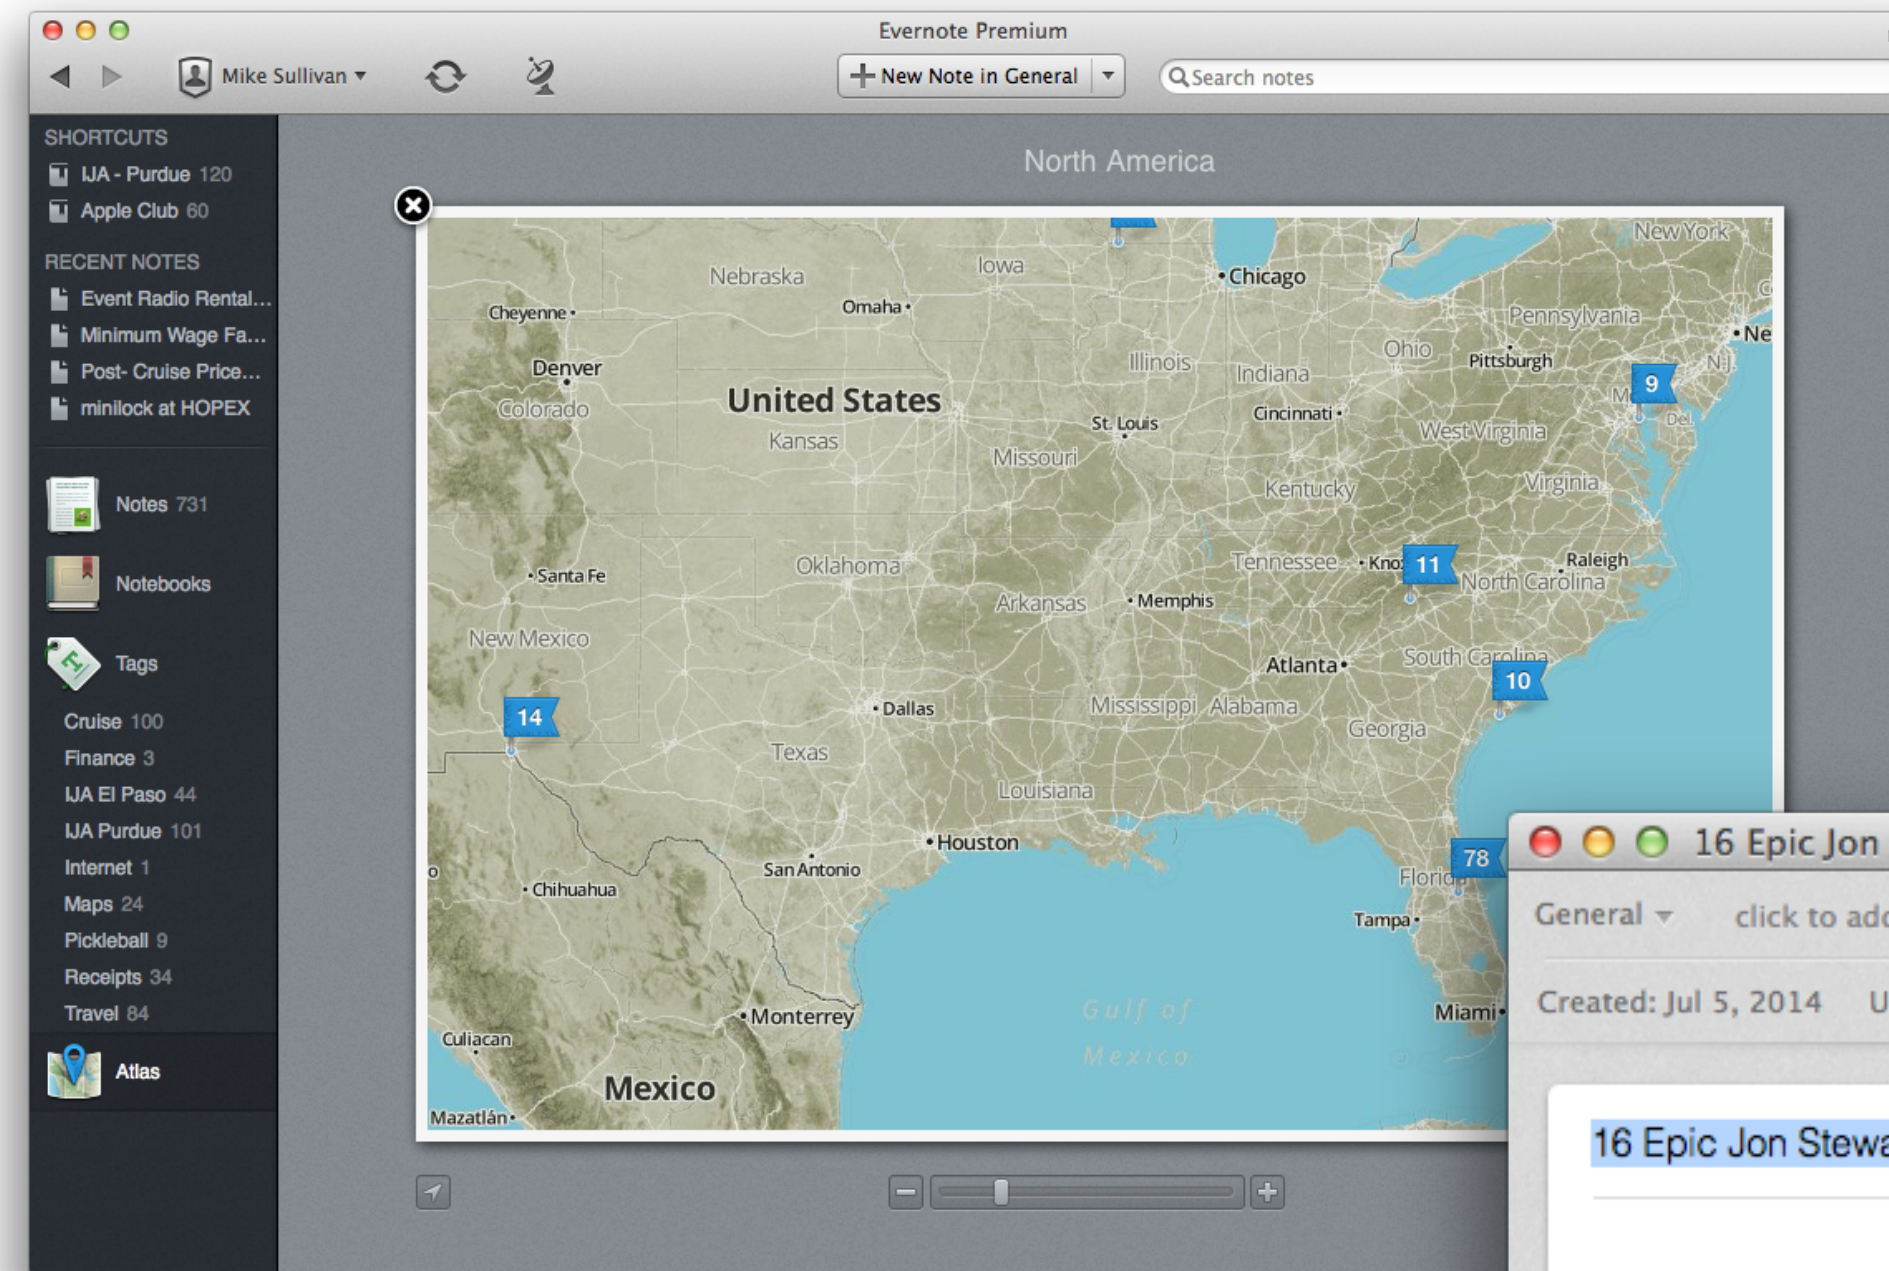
Evernote Premium

Mike Sullivan

New Note in General

Search notes

SHORTCUTS
IJA - Purdue 120
Apple Club 60

RECENT NOTES
Event Radio Rental...
Minimum Wage Fa...
Post- Cruise Price...
minilock at HOPEX

Notes 731
Notebooks
Tags
Cruise 100
Finance 3
IJA El Paso 44
IJA Purdue 101
Internet 1
Maps 24
Pickleball 9
Receipts 34
Travel 84
Atlas

North America

New York
Nebraska
Iowa
Chicago
Cheyenne
Omaha
Pennsylvania
Ne
N.J.
Ohio
Pittsburgh
Illinois
Indiana
Denver
United States
9
Colorado
St. Louis
Cincinnati
West Virginia
Del.
Kansas
Missouri
Kentucky
Virginia
Raleigh
Tennessee
Kno
11
North Carolina
Oklahoma
Santa Fe
Arkansas
Memphis
New Mexico
South Carolina
Atlanta
10
14
Dallas
Mississippi
Alabama
Georgia
Texas
Louisiana
Houston
78
San Antonio
Florid
Chihuahua
Tampa
Gulf of Mexico
Monterrey
Miami
Culiacan
Mexico
Mazatlán

16 Epic Jon
General
click to ad
Created: Jul 5, 2014
U
16 Epic Jon Stewa